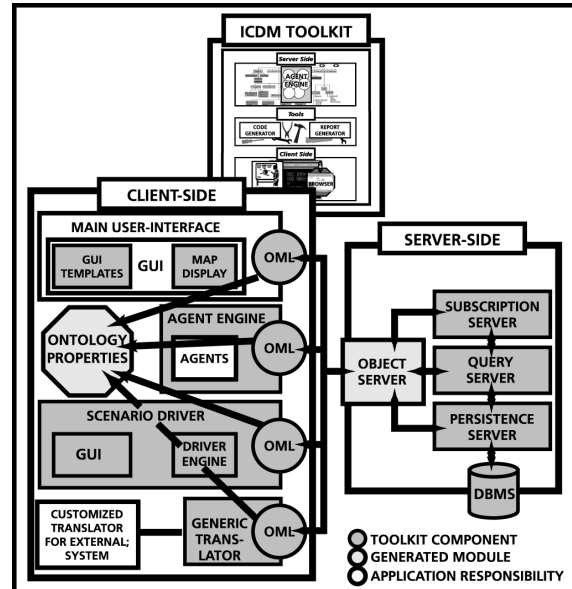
ICDM TOOLKIT

Server Side

AGENT ENGINE

Tools

CODE GENERATOR

REPORT GENERATOR

Client Side

BROWSER

CLIENT-SIDE

MAIN USER-INTERFACE

GUI TEMPLATES

GUI

MAP DISPLAY

OML

ONTOLOGY PROPERTIES

AGENT ENGINE

AGENTS

OML

SCENARIO DRIVER

GUI

DRIVER ENGINE

OML

CUSTOMIZED TRANSLATOR FOR EXTERNAL; SYSTEM

GENERIC TRANSLATOR

OML

SERVER-SIDE

SUBSCRIPTION SERVER

OBJECT SERVER

QUERY SERVER

PERSISTENCE SERVER

DBMS

TOOLKIT COMPONENT

GENERATED MODULE

APPLICATION RESPONSIBILITY